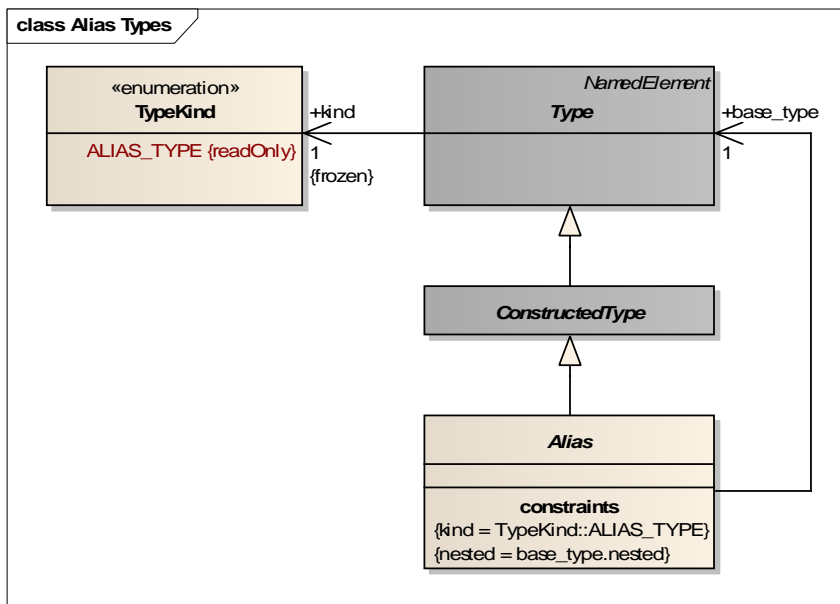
class Alias Types

«enumeration»
TypeKind

ALIAS_TYPE {readOnly}

+kind
1
{frozen}

NamedElement
Type

+base_type
1

ConstructedType

Alias

constraints
{kind = TypeKind::ALIAS_TYPE}
{nested = base_type.nested}